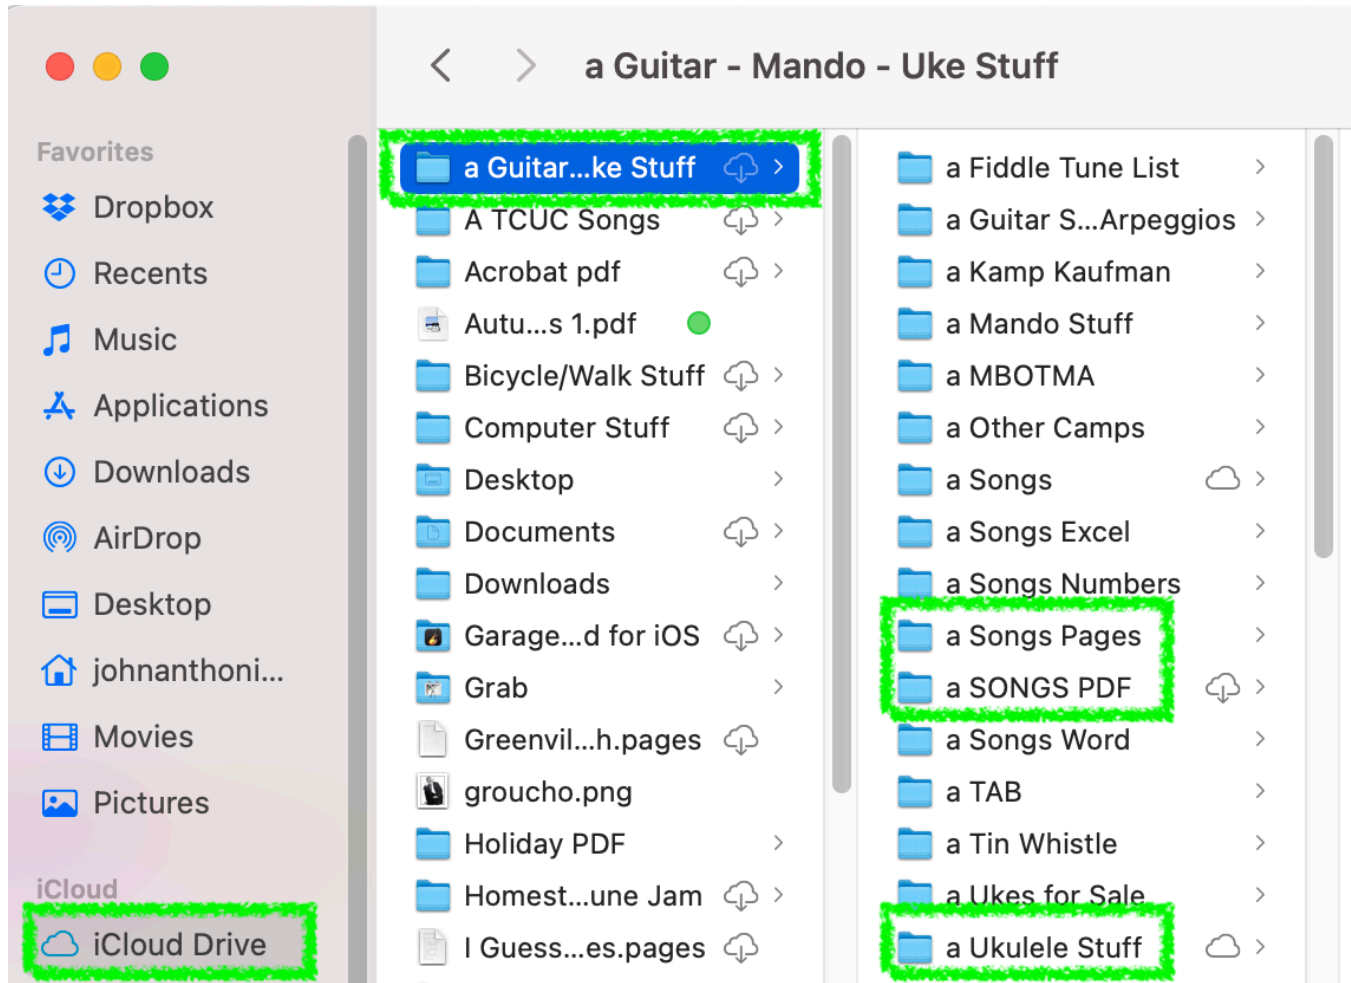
a Guitar - Mando - Uke Stuff

Favorites
Dropbox
Recents
Music
Applications
Downloads
AirDrop
Desktop
johnanthoni...
Movies
Pictures

iCloud
iCloud Drive

a Guitar...ke Stuff
A TCUC Songs
Acrobat pdf
Autu...s 1.pdf
Bicycle/Walk Stuff
Computer Stuff
Desktop
Documents
Downloads
Garage...d for iOS
Grab
Greenvil...h.pages
groucho.png
Holiday PDF
Homest...une Jam
I Guess...es.pages

a Fiddle Tune List
a Guitar S...Arpeggios
a Kamp Kaufman
a Mando Stuff
a MBOTMA
a Other Camps
a Songs
a Songs Excel
a Songs Numbers
a Songs Pages
a SONGS PDF
a Songs Word
a TAB
a Tin Whistle
a Ukes for Sale
a Ukulele Stuff